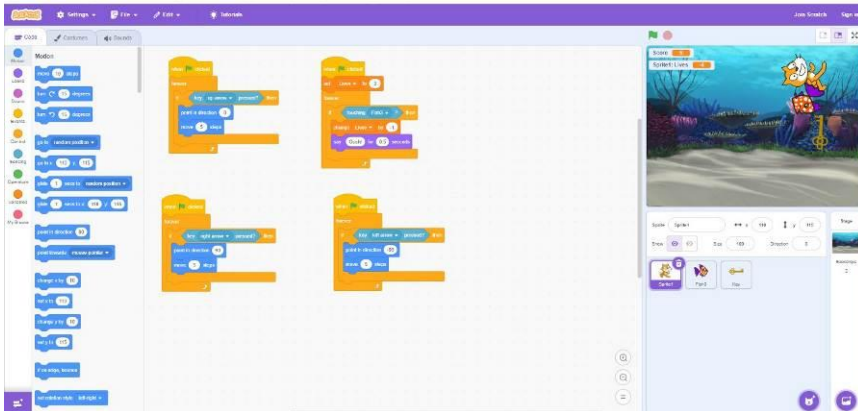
Settings File Edit Tutorials Join Scratch Sign in

Code Costumes Sounds

Motion Looks Sound Events Control Sensing Operators Variables My Blocks

Motion

move 10 steps
turn 15 degrees
turn 15 degrees
go to random position
go to x: 143 y: 145
glide 1 secs to random position
glide 1 secs to x: 143 y: 145
point in direction 90
point towards mouse-pointer
change x by 10
set x to 143
change y by 10
set y to 145
if on edge, bounce
set rotation style left-right

when clicked
forever
if key up arrow pressed? then
point in direction 0
move 5 steps

when clicked
set Lives to 3
forever
if touching Fish1 ? then
change Lives by -1
say Ouch! for 0.5 seconds

when clicked
forever
if key right arrow pressed? then
point in direction 90
move 5 steps

when clicked
forever
if key left arrow pressed? then
point in direction -90
move 5 steps

Score 0
Sprite1: Lives 3

Sprite Sprite1 x 143 y 145
Show Size 100 Direction 0

Sprite1 Fish1 Key

Stage
Backdrops 2